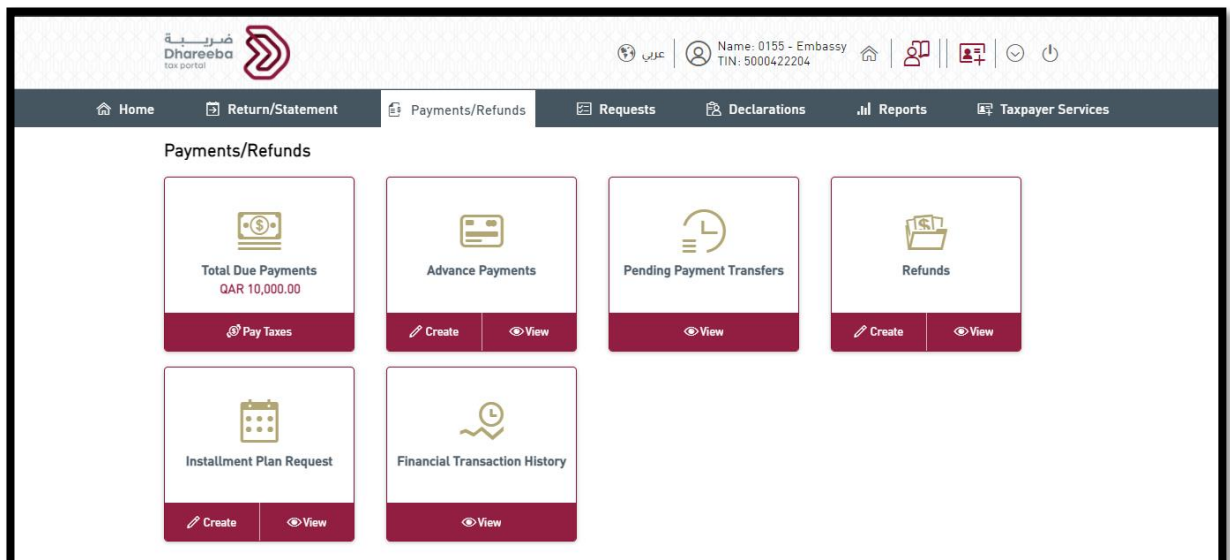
ضريبة
Dhareeba
tax portal

عربي
Name: 0155 - Embassy
TIN: 5000422204

Home
Return/Statement
Payments/Refunds
Requests
Declarations
Reports
Taxpayer Services

Payments/Refunds

Total Due Payments
QAR 10,000.00
Pay Taxes

Advance Payments
Create
View

Pending Payment Transfers
View

Refunds
Create
View

Installment Plan Request
Create
View

Financial Transaction History
View